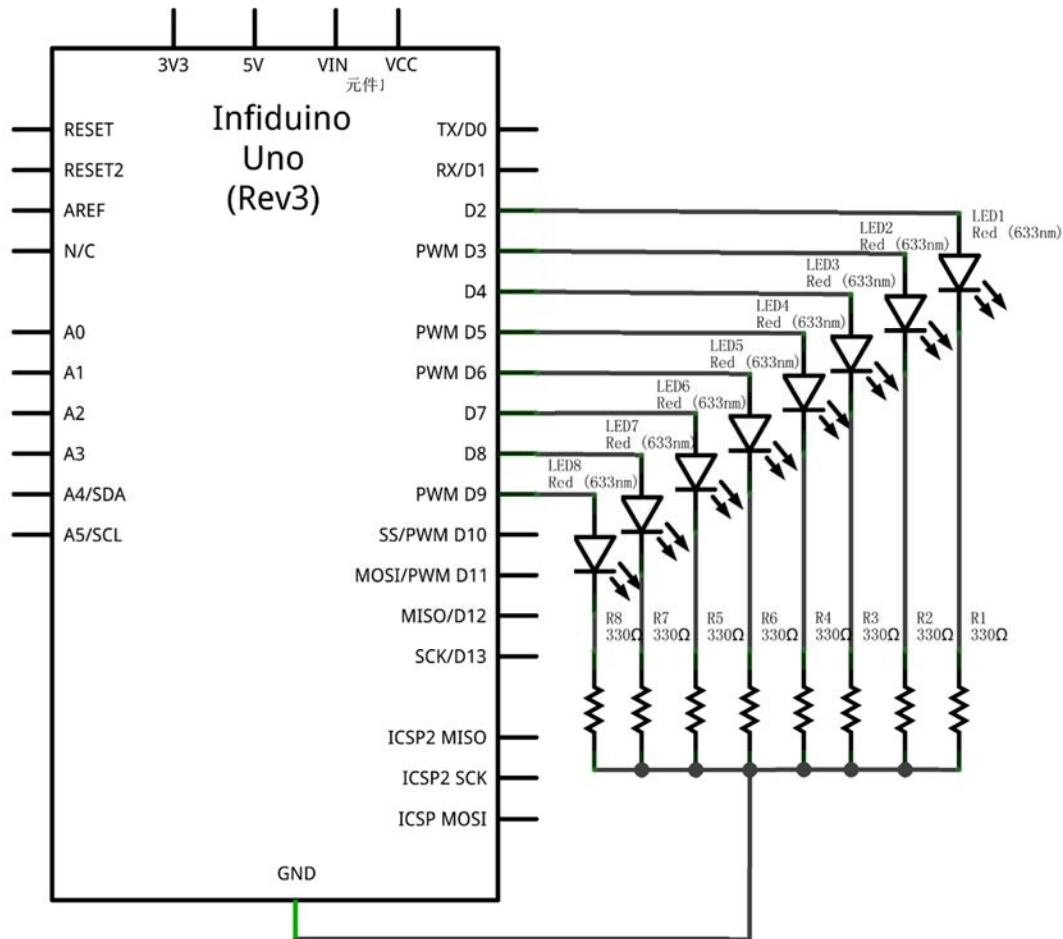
3V3 5V VIN VCC
元件1

Infiduino Uno (Rev3)

RESET
RESET2
AREF
N/C
A0
A1
A2
A3
A4/SDA
A5/SCL

TX/D0
RX/D1
D2
PWM D3
D4
PWM D5
PWM D6
D7
D8
PWM D9
SS/PWM D10
MOSI/PWM D11
MISO/D12
SCK/D13
ICSP2 MISO
ICSP2 SCK
ICSP MOSI

GND

LED1 Red (633nm)
LED2 Red (633nm)
LED3 Red (633nm)
LED4 Red (633nm)
LED5 Red (633nm)
LED6 Red (633nm)
LED7 Red (633nm)
LED8 Red (633nm)

R8 330Ω
R7 330Ω
R5 330Ω
R6 330Ω
R4 330Ω
R3 330Ω
R2 330Ω
R1 330Ω